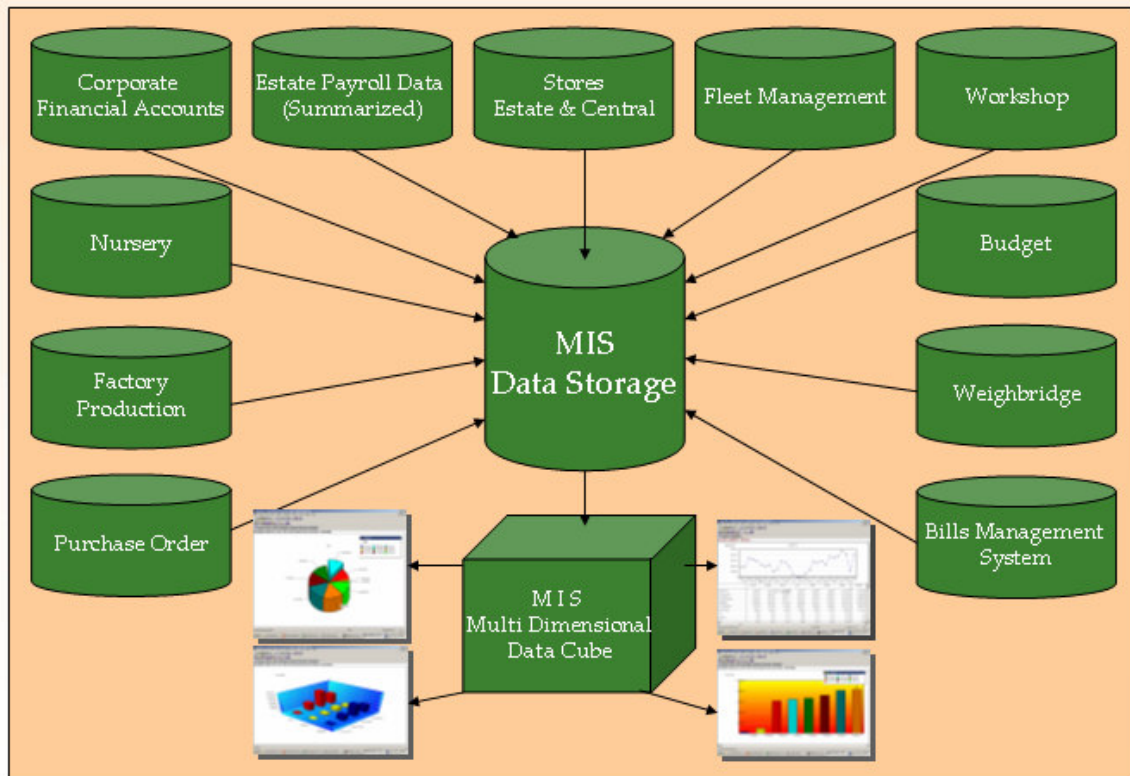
Corporate Financial Accounts

Estate Payroll Data (Summarized)

Stores Estate & Central

Fleet Management

Workshop

Nursery

Budget

MIS Data Storage

Factory Production

Weighbridge

Purchase Order

Bills Management System

M I S Multi Dimensional Data Cube